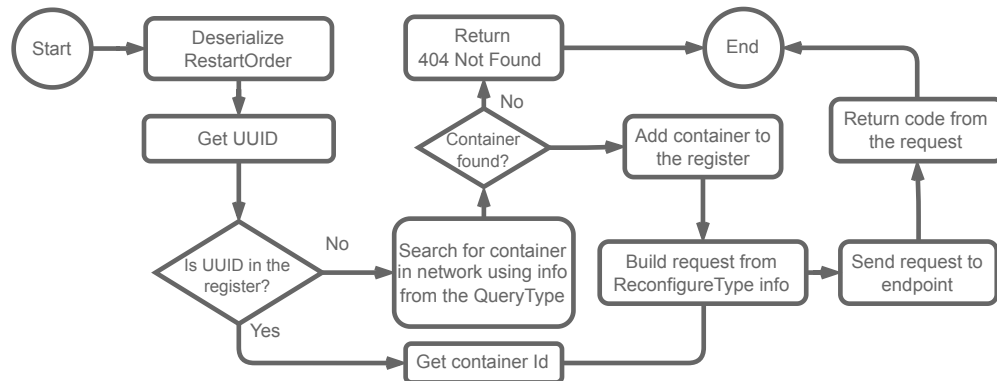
Start

Deserialize RestartOrder

Get UUID

Is UUID in the register?

No

Yes

Search for container in network using info from the QueryType

Container found?

No

Return 404 Not Found

End

Add container to the register

Build request from ReconfigureType info

Send request to endpoint

Return code from the request

Get container Id